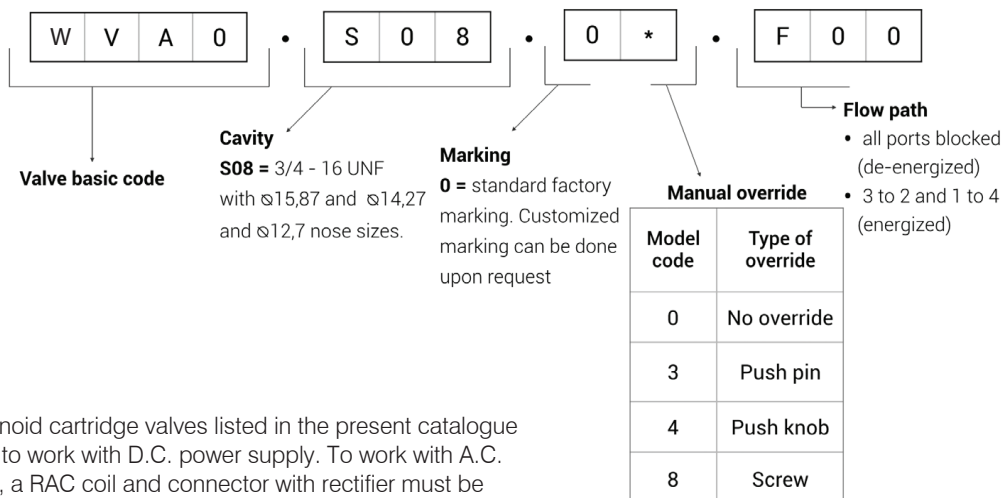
| W | V | A | 0 |

•

| S | 0 | 8 |

•

| 0 | * |

•

| F | 0 | 0 |

Valve basic code

Cavity
**S08 =** 3/4 - 16 UNF with ⦰15,87 and ⦰14,27 and ⦰12,7 nose sizes.

Marking
**0 =** standard factory marking. Customized marking can be done upon request

Manual override

| Model code | Type of override |
|---|---|
| 0 | No override |
| 3 | Push pin |
| 4 | Push knob |
| 8 | Screw |

Flow path
• all ports blocked (de-energized)
• 3 to 2 and 1 to 4 (energized)

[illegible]noid cartridge valves listed in the present catalogue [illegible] to work with D.C. power supply. To work with A.C. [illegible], a RAC coil and connector with rectifier must be